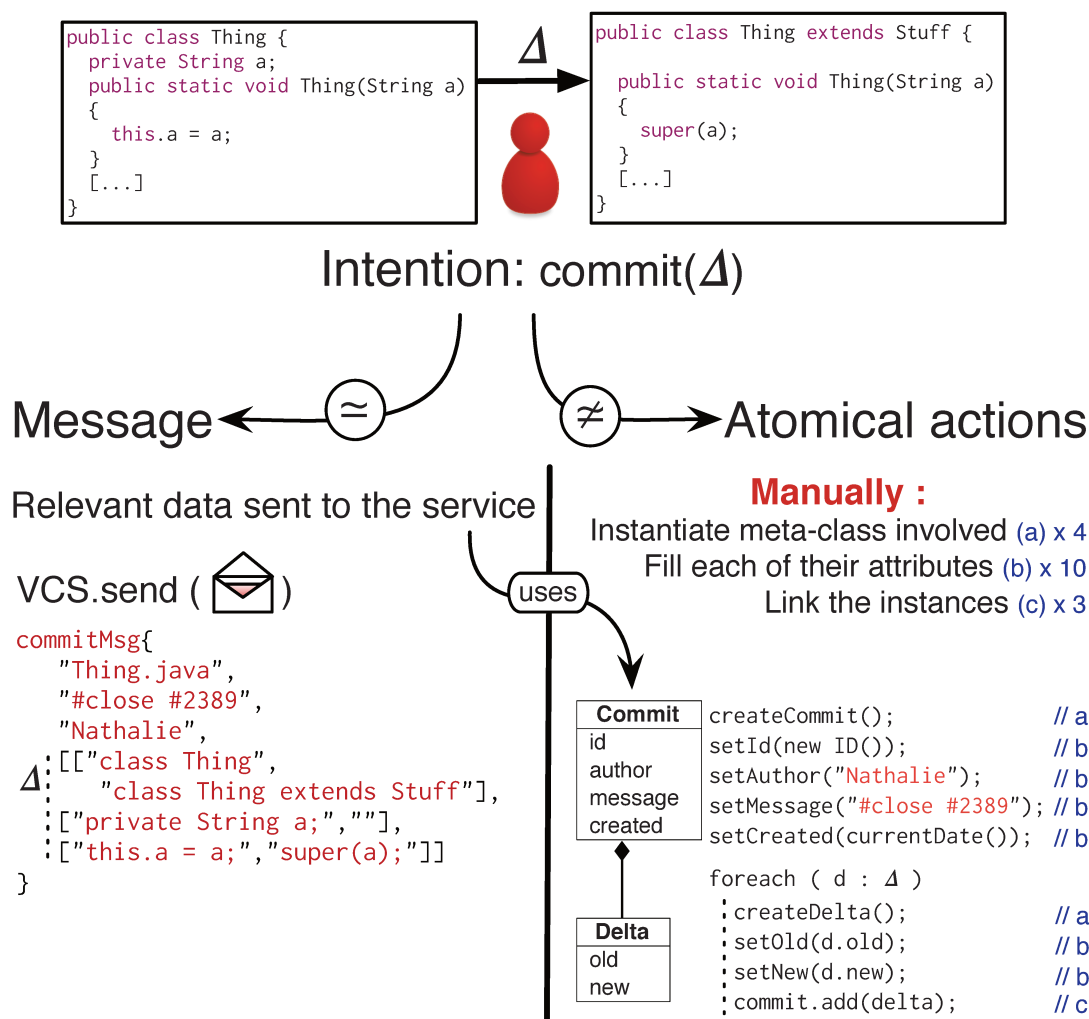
public class Thing {
  private String a;
  public static void Thing(String a)
  {
    this.a = a;
  }
  [...]
}

$\Delta$

public class Thing extends Stuff {

  public static void Thing(String a)
  {
    super(a);
  }
  [...]
}

Intention: commit($\Delta$)

Message $\simeq$

$\neq$ Atomical actions

Relevant data sent to the service

VCS.send ( )

commitMsg{
  "Thing.java",
  "#close #2389",
  "Nathalie",
$\Delta$ [["class Thing",
    "class Thing extends Stuff"],
  ["private String a;",""],
  ["this.a = a;","super(a);"]]
}

uses

Manually :
Instantiate meta-class involved (a) x 4
Fill each of their attributes (b) x 10
Link the instances (c) x 3

| Commit |
|---|
| id |
| author |
| message |
| created |

| Delta |
|---|
| old |
| new |

createCommit(); // a
setId(new ID()); // b
setAuthor("Nathalie"); // b
setMessage("#close #2389"); // b
setCreated(currentDate()); // b
foreach ( d : $\Delta$ )
  createDelta(); // a
  setOld(d.old); // b
  setNew(d.new); // b
  commit.add(delta); // c